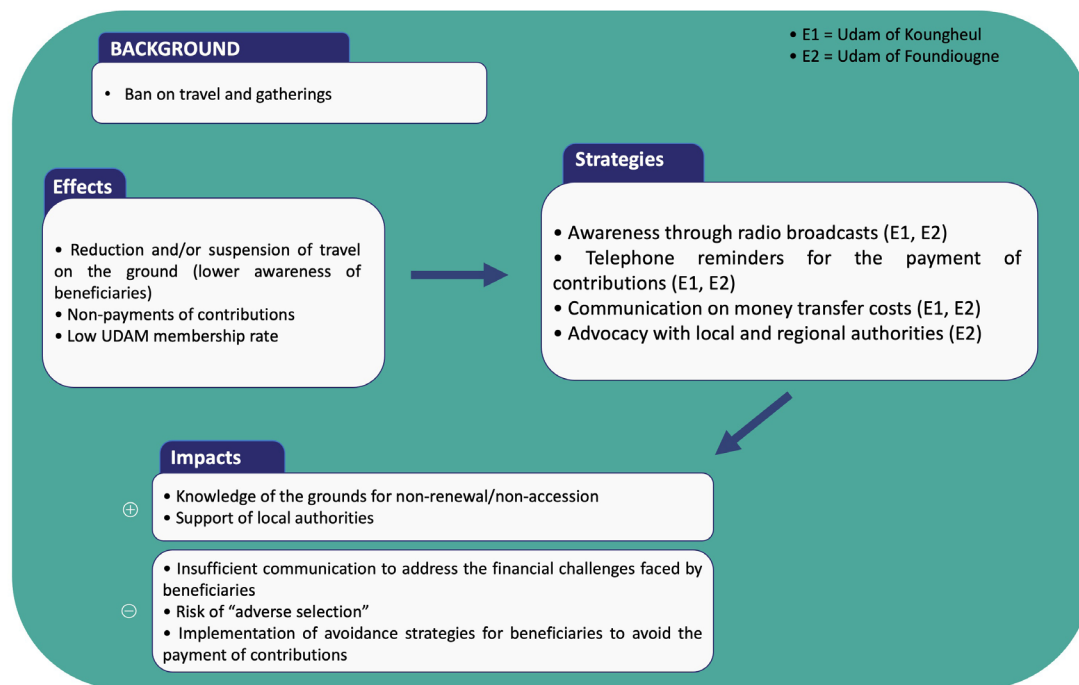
• E1 = Udam of Koungheul
• E2 = Udam of Foundiougne

BACKGROUND

• Ban on travel and gatherings

Effects

• Reduction and/or suspension of travel on the ground (lower awareness of beneficiaries)
• Non-payments of contributions
• Low UDAM membership rate

Strategies

• Awareness through radio broadcasts (E1, E2)
• Telephone reminders for the payment of contributions (E1, E2)
• Communication on money transfer costs (E1, E2)
• Advocacy with local and regional authorities (E2)

Impacts

⊕
• Knowledge of the grounds for non-renewal/non-accession
• Support of local authorities

⊖
• Insufficient communication to address the financial challenges faced by beneficiaries
• Risk of "adverse selection"
• Implementation of avoidance strategies for beneficiaries to avoid the payment of contributions